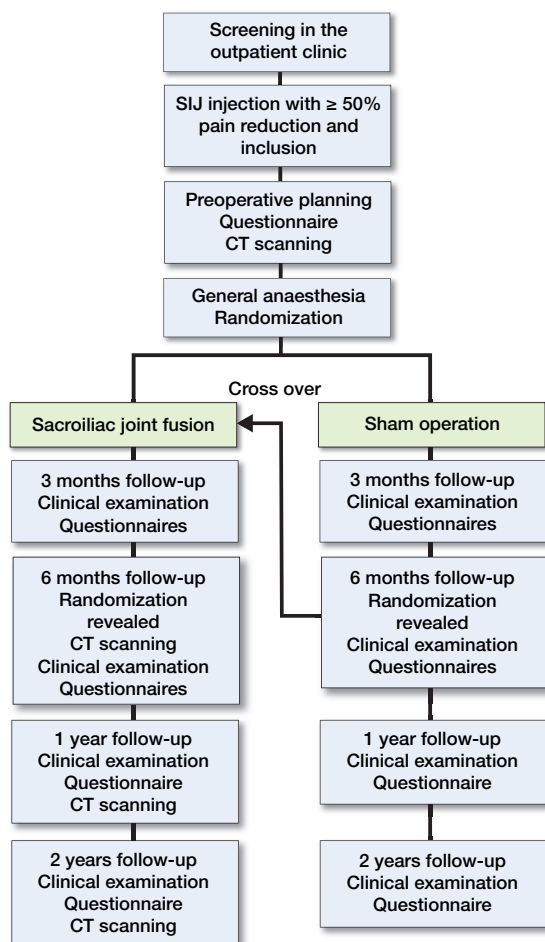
Screening in the outpatient clinic

SIJ injection with ≥ 50% pain reduction and inclusion

Preoperative planning
Questionnaire
CT scanning

General anaesthesia
Randomization

Cross over

Sacroiliac joint fusion

3 months follow-up
Clinical examination
Questionnaires

6 months follow-up
Randomization revealed
CT scanning
Clinical examination
Questionnaires

1 year follow-up
Clinical examination
Questionnaire
CT scanning

2 years follow-up
Clinical examination
Questionnaire
CT scanning

Sham operation

3 months follow-up
Clinical examination
Questionnaires

6 months follow-up
Randomization revealed
Clinical examination
Questionnaires

1 year follow-up
Clinical examination
Questionnaire

2 years follow-up
Clinical examination
Questionnaire